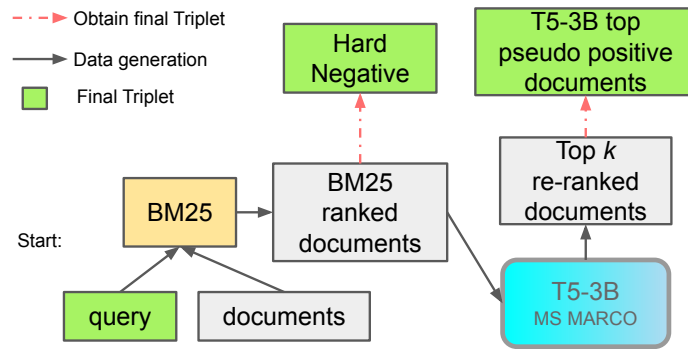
Obtain final Triplet

Data generation

Final Triplet

Hard Negative

T5-3B top pseudo positive documents

Top $k$ re-ranked documents

BM25

BM25 ranked documents

Start:

query

documents

T5-3B
MS MARCO